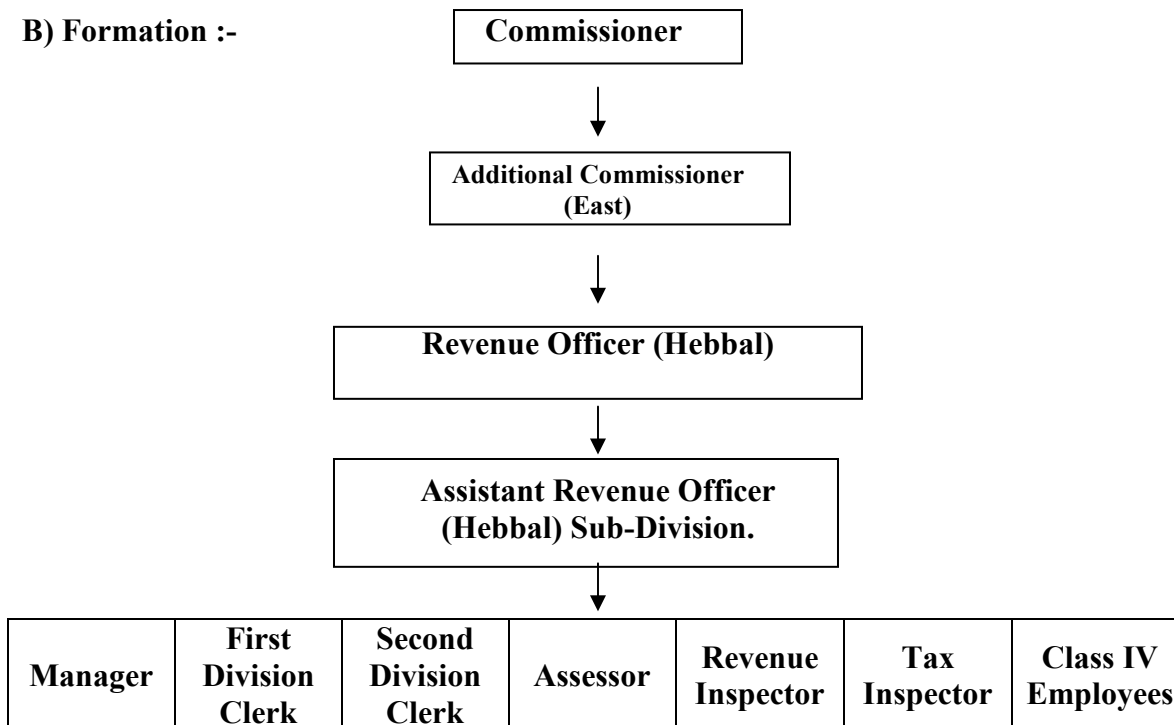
B) Formation :-

Commissioner

Additional Commissioner (East)

Revenue Officer (Hebbal)

Assistant Revenue Officer (Hebbal) Sub-Division.

| Manager | First Division Clerk | Second Division Clerk | Assessor | Revenue Inspector | Tax Inspector | Class IV Employees |
|---|---|---|---|---|---|---|